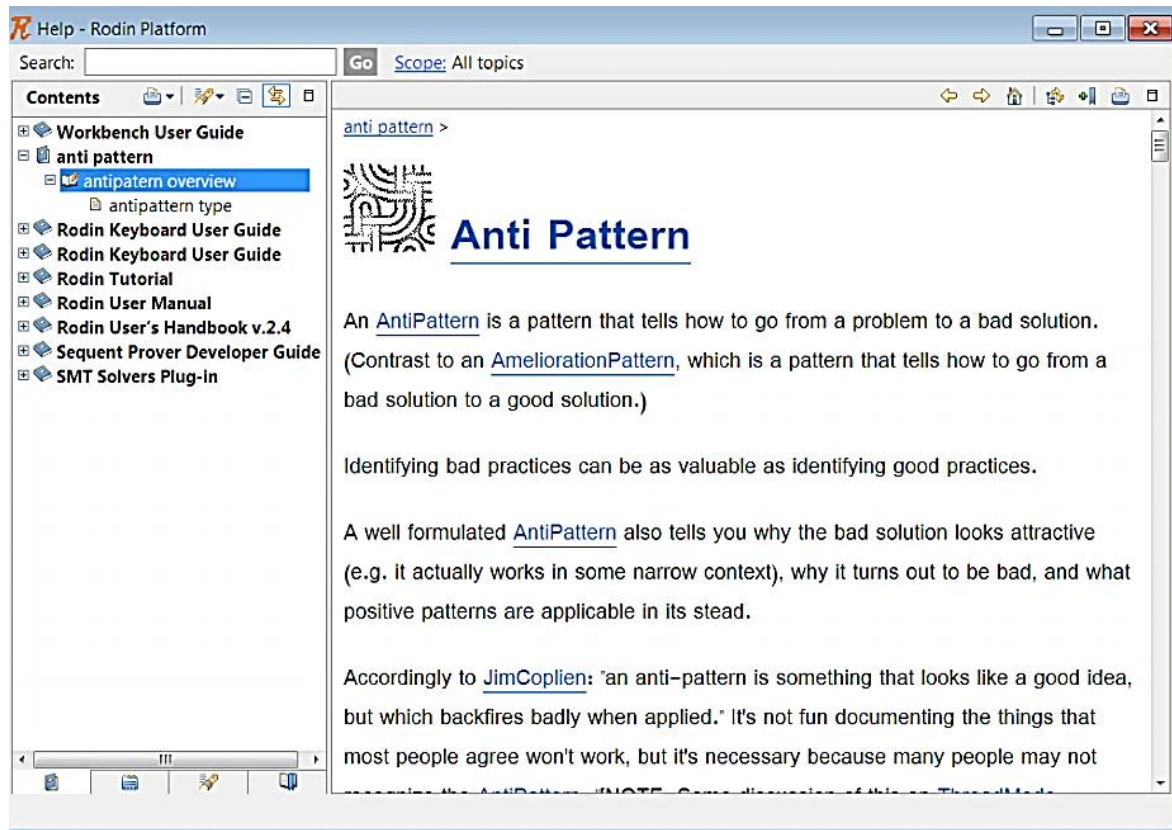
Help - Rodin Platform

Search: Go Scope: All topics

Contents

Workbench User Guide
anti pattern
antipatern overview
antipattern type
Rodin Keyboard User Guide
Rodin Keyboard User Guide
Rodin Tutorial
Rodin User Manual
Rodin User's Handbook v.2.4
Sequent Prover Developer Guide
SMT Solvers Plug-in

anti pattern >

Anti Pattern

An AntiPattern is a pattern that tells how to go from a problem to a bad solution. (Contrast to an AmeliorationPattern, which is a pattern that tells how to go from a bad solution to a good solution.)

Identifying bad practices can be as valuable as identifying good practices.

A well formulated AntiPattern also tells you why the bad solution looks attractive (e.g. it actually works in some narrow context), why it turns out to be bad, and what positive patterns are applicable in its stead.

Accordingly to JimCoplien: "an anti-pattern is something that looks like a good idea, but which backfires badly when applied." It's not fun documenting the things that most people agree won't work, but it's necessary because many people may not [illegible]